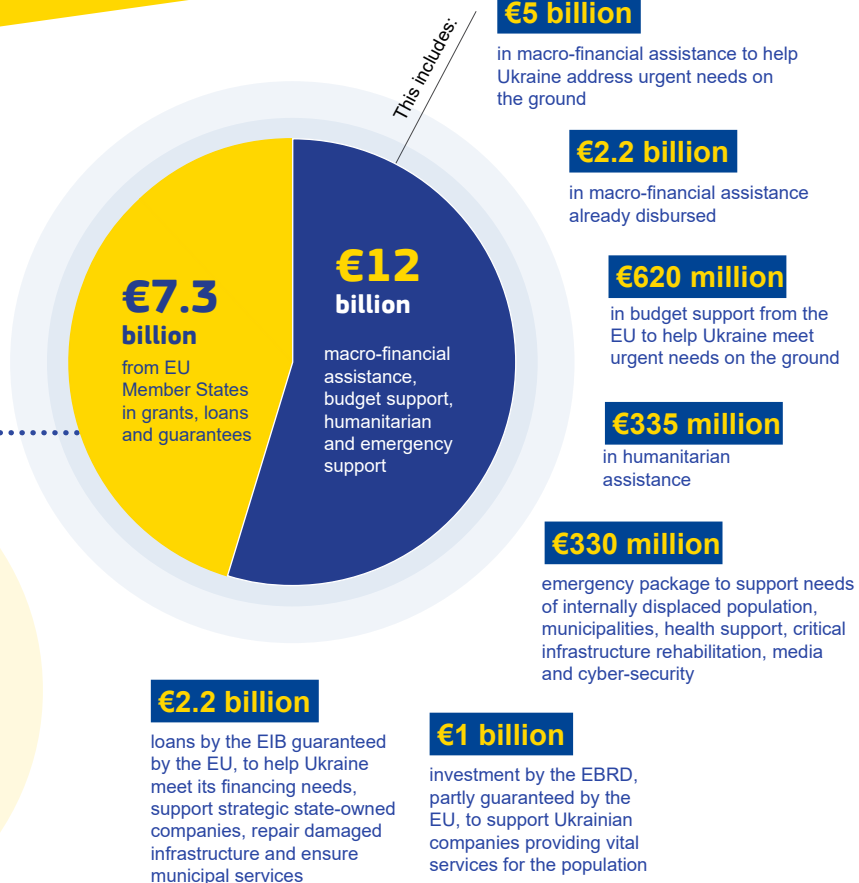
€7.3 billion

from EU Member States in grants, loans and guarantees

€12 billion

macro-financial assistance, budget support, humanitarian and emergency support

This includes:

€5 billion

in macro-financial assistance to help Ukraine address urgent needs on the ground

€2.2 billion

in macro-financial assistance already disbursed

€620 million

in budget support from the EU to help Ukraine meet urgent needs on the ground

€335 million

in humanitarian assistance

€330 million

emergency package to support needs of internally displaced population, municipalities, health support, critical infrastructure rehabilitation, media and cyber-security

€2.2 billion

loans by the EIB guaranteed by the EU, to help Ukraine meet its financing needs, support strategic state-owned companies, repair damaged infrastructure and ensure municipal services

€1 billion

investment by the EBRD, partly guaranteed by the EU, to support Ukrainian companies providing vital services for the population